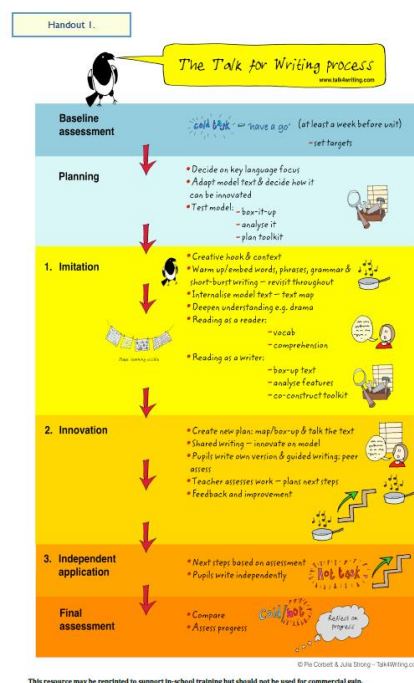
Handout 1.

The Talk for Writing process
www.talk4writing.com

Baseline assessment

Cold task – "have a go" (at least a week before unit)
- set targets

Planning

• Decide on key language focus
• Adapt model text & decide how it can be innovated
• Test model: - box-it-up
- analyse it
- plan toolkit

1. Imitation

• Creative hook & context
• Warm up/embed words, phrases, grammar & short-burst writing – revisit throughout
• Internalise model text – text map
• Deepen understanding e.g. drama
• Reading as a reader: - vocab
- comprehension
• Reading as a writer: - box-up text
- analyse features
- co-construct toolkit

Ongoing learning walls

2. Innovation

• Create new plan: map/box-up & talk the text
• Shared writing – innovate on model
• Pupils write own version & guided writing; peer assess
• Teacher assesses work – plans next steps
• Feedback and improvement

3. Independent application

• Next steps based on assessment
• Pupils write independently

Hot task

Final assessment

• Compare
• Assess progress

Cold/hot

Reflect on progress

© Pie Corbett & Julia Strong – Talk4Writing.com

This resource may be reprinted to support in-school training but should not be used for commercial gain.